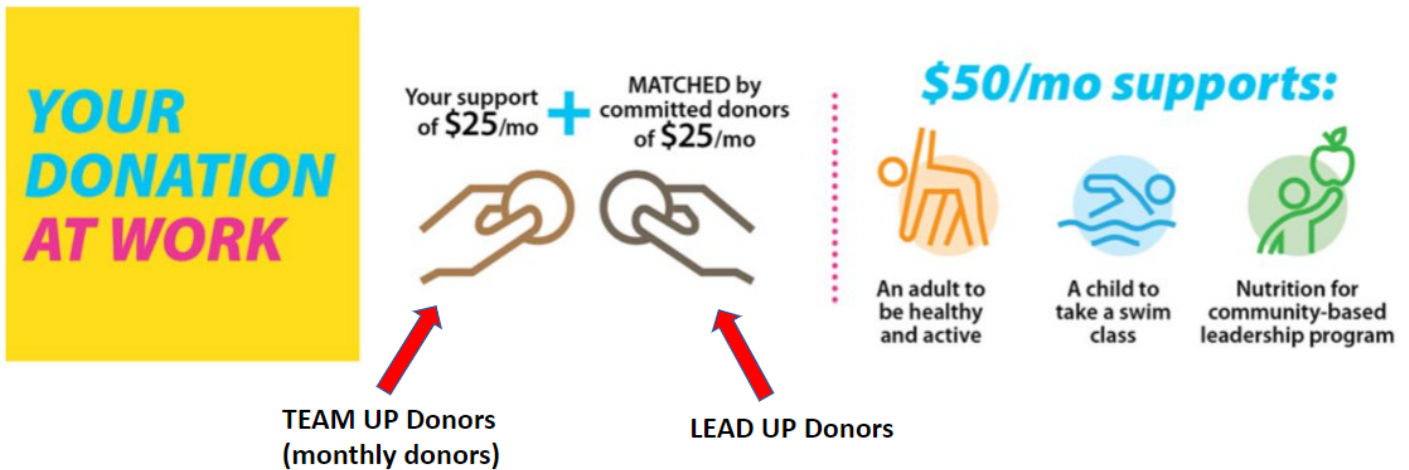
YOUR DONATION AT WORK

Your support of $25/mo + MATCHED by committed donors of $25/mo

$50/mo supports:

An adult to be healthy and active

A child to take a swim class

Nutrition for community-based leadership program

TEAM UP Donors (monthly donors)

LEAD UP Donors